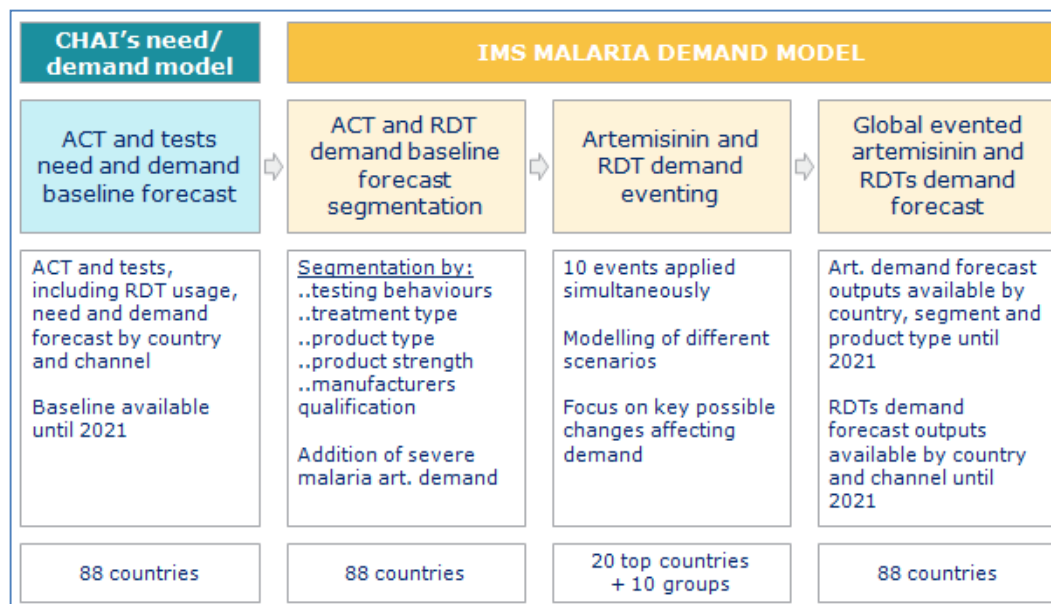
CHAI's need/ demand model

IMS MALARIA DEMAND MODEL

ACT and tests need and demand baseline forecast

ACT and RDT demand baseline forecast segmentation

Artemisinin and RDT demand eventing

Global evented artemisinin and RDTs demand forecast

ACT and tests, including RDT usage, need and demand forecast by country and channel

Baseline available until 2021

Segmentation by:
..testing behaviours
..treatment type
..product type
..product strength
..manufacturers qualification

Addition of severe malaria art. demand

10 events applied simultaneously

Modelling of different scenarios

Focus on key possible changes affecting demand

Art. demand forecast outputs available by country, segment and product type until 2021

RDTs demand forecast outputs available by country and channel until 2021

88 countries

88 countries

20 top countries + 10 groups

88 countries